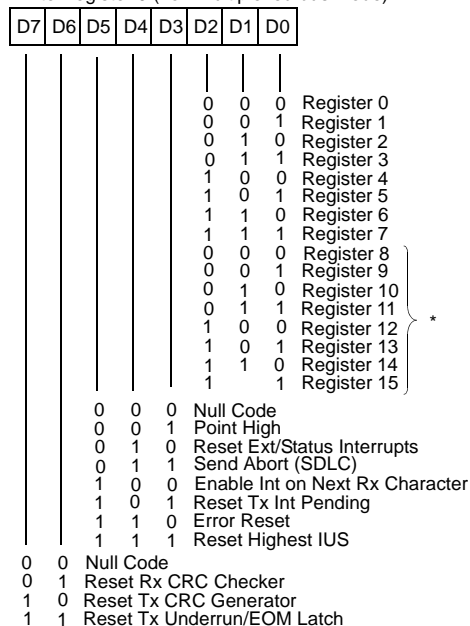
| D7 | D6 | D5 | D4 | D3 | D2 | D1 | D0 |
|---|---|---|---|---|---|---|---|

0 0 0 Register 0
0 0 1 Register 1
0 1 0 Register 2
0 1 1 Register 3
1 0 0 Register 4
1 0 1 Register 5
1 1 0 Register 6
1 1 1 Register 7
0 0 0 Register 8
0 0 1 Register 9
0 1 0 Register 10
0 1 1 Register 11
1 0 0 Register 12
1 0 1 Register 13
1 1 0 Register 14
1 1 Register 15

*

0 0 0 Null Code
0 0 1 Point High
0 1 0 Reset Ext/Status Interrupts
0 1 1 Send Abort (SDLC)
1 0 0 Enable Int on Next Rx Character
1 0 1 Reset Tx Int Pending
1 1 0 Error Reset
1 1 1 Reset Highest IUS

0 0 Null Code
0 1 Reset Rx CRC Checker
1 0 Reset Tx CRC Generator
1 1 Reset Tx Underrun/EOM Latch